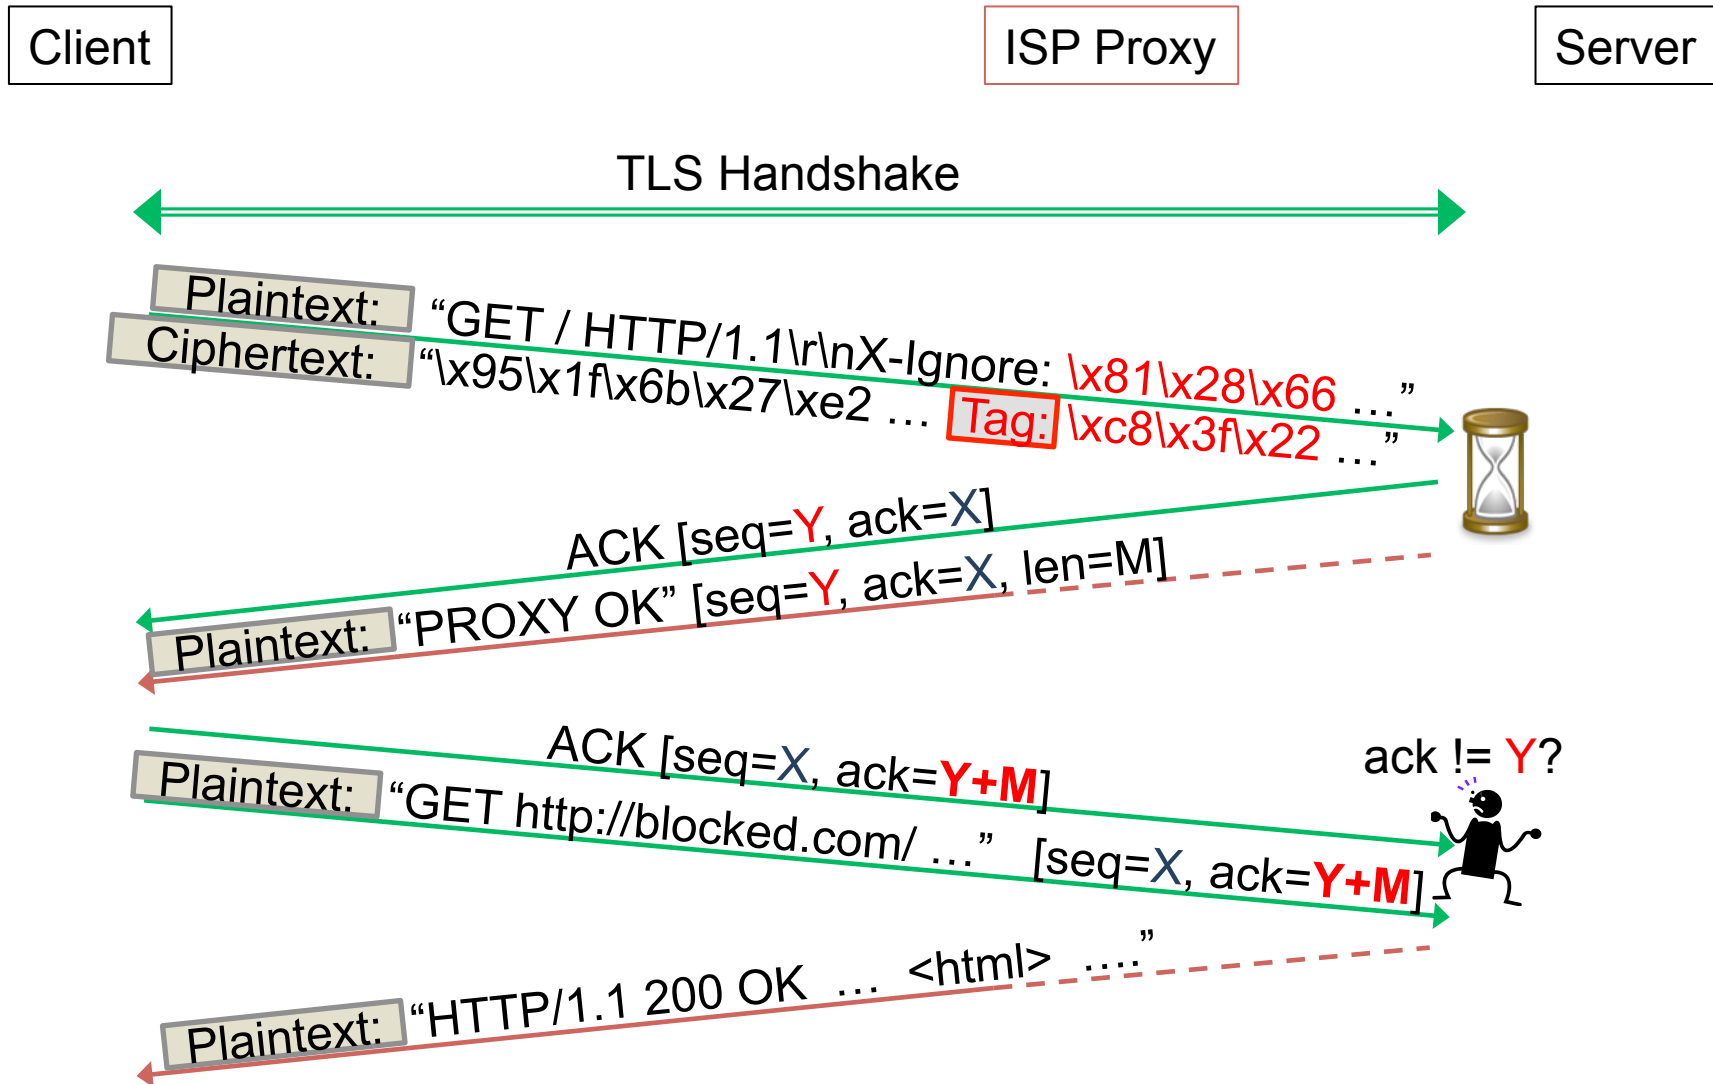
Client

ISP Proxy

Server

TLS Handshake

Plaintext: “GET / HTTP/1.1\r\nX-Ignore: \x81\x28\x66 …”

Ciphertext: “\x95\x1f\x6b\x27\xe2 … Tag: \xc8\x3f\x22 …”

ACK [seq=Y, ack=X]

Plaintext: “PROXY OK” [seq=Y, ack=X, len=M]

ACK [seq=X, ack=Y+M]

ack != Y?

Plaintext: “GET http://blocked.com/ …” [seq=X, ack=Y+M]

Plaintext: “HTTP/1.1 200 OK … <html> …”